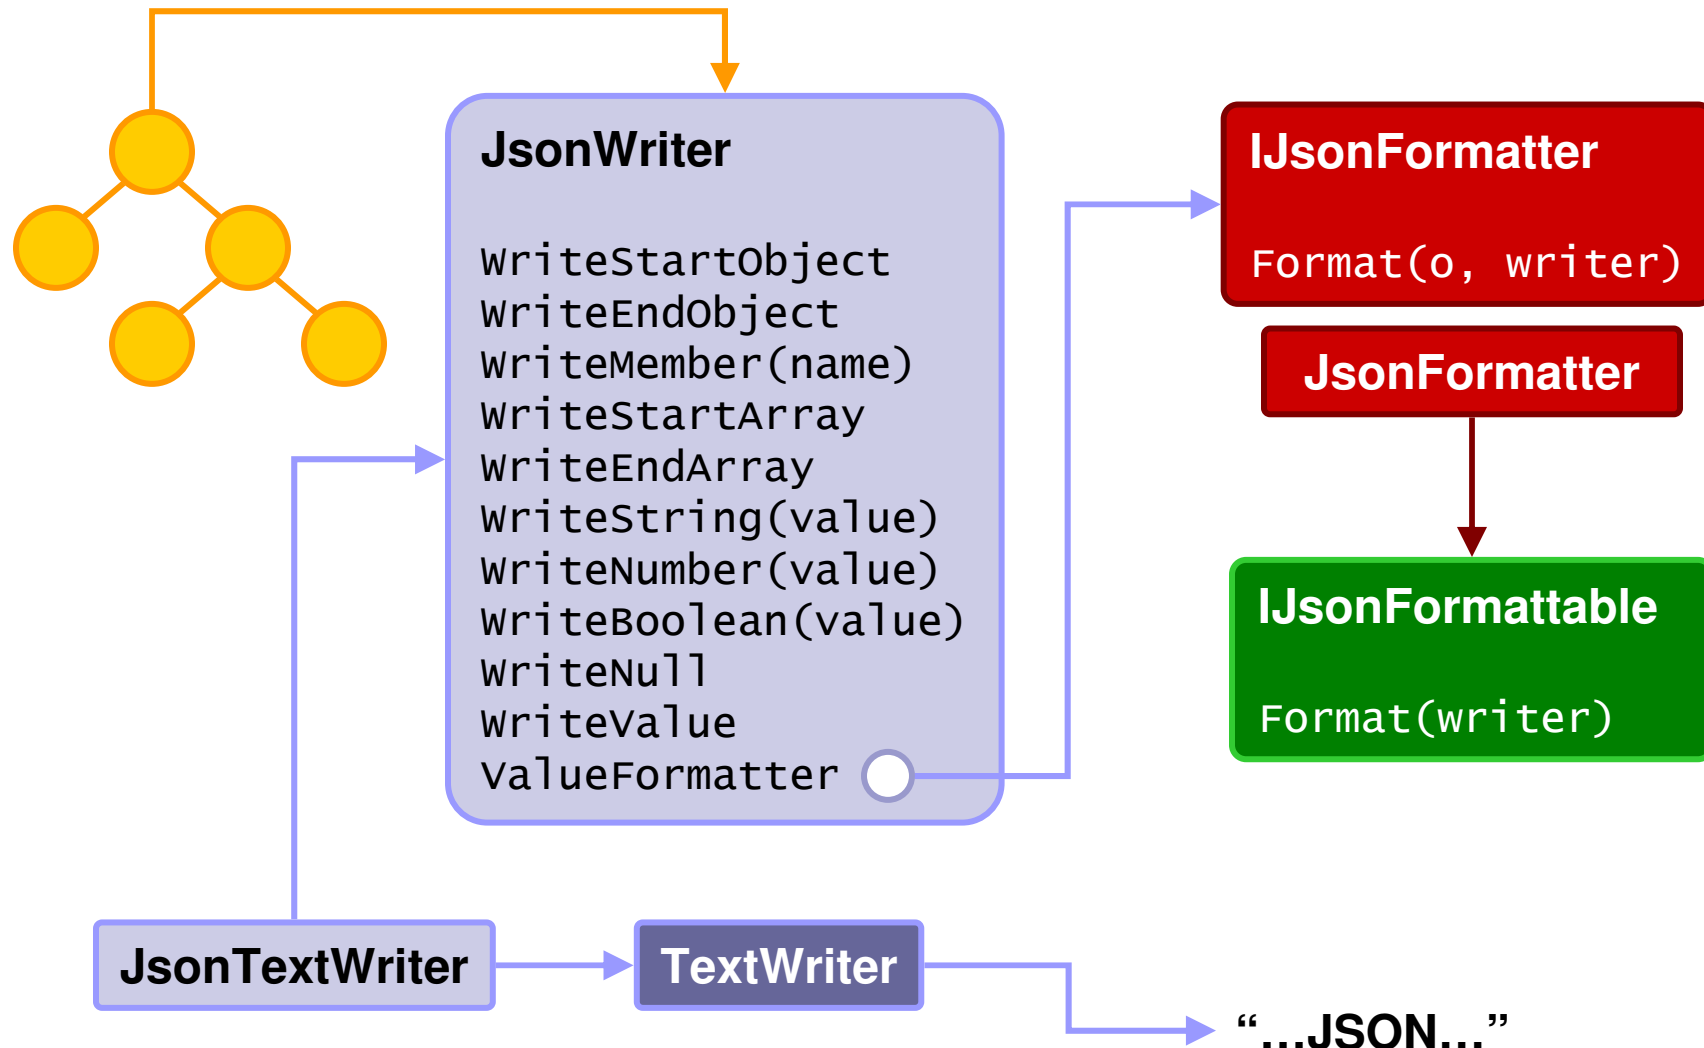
JsonWriter

WriteStartObject
WriteEndObject
WriteMember(name)
WriteStartArray
WriteEndArray
WriteString(value)
WriteNumber(value)
WriteBoolean(value)
WriteNull
WriteValue
ValueFormatter

IJsonFormatter

Format(o, writer)

JsonFormatter

IJsonFormattable

Format(writer)

JsonTextWriter

TextWriter

"...JSON..."